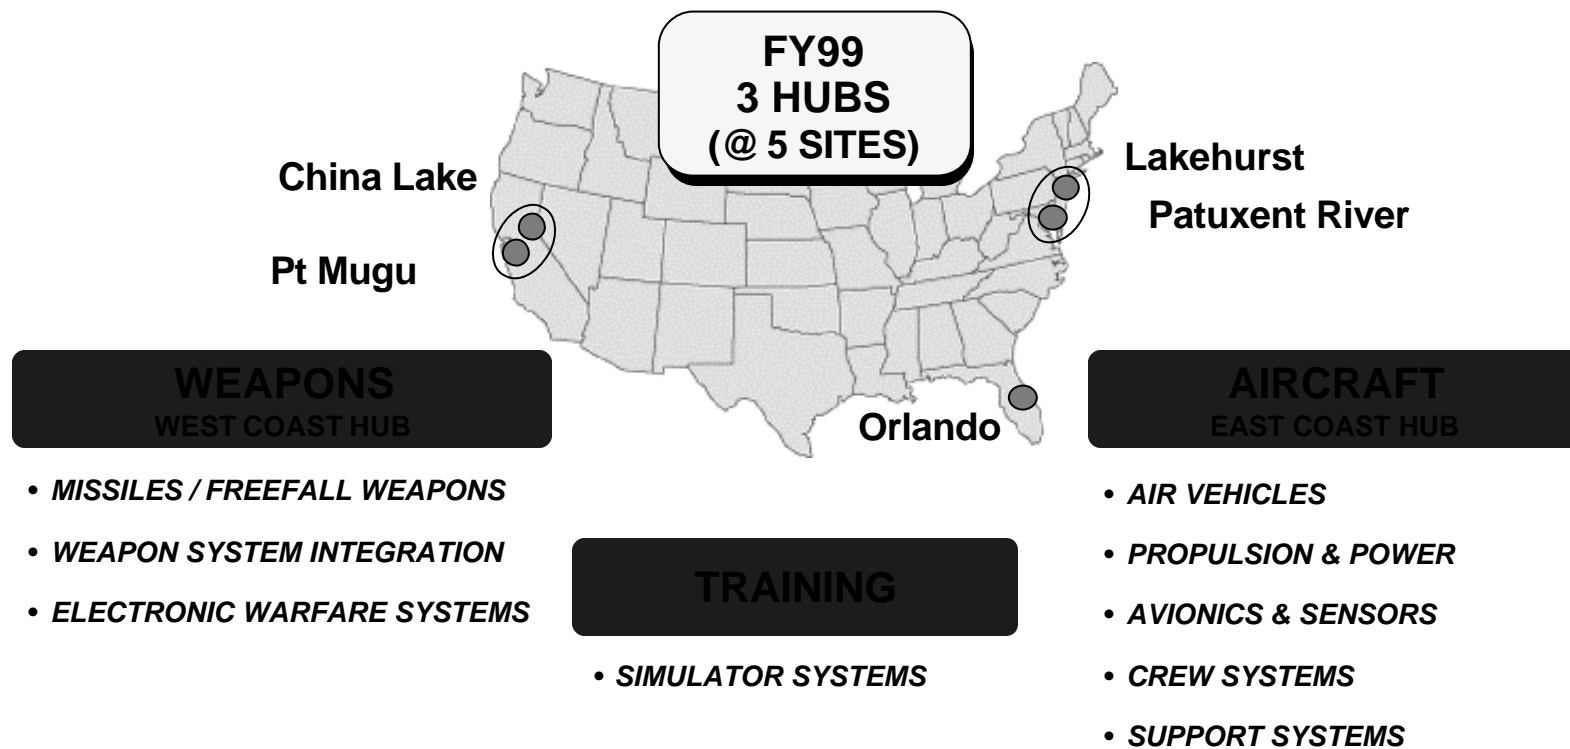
FY99
3 HUBS
(@ 5 SITES)

China Lake

Pt Mugu

Lakehurst

Patuxent River

Orlando

WEAPONS
WEST COAST HUB

• MISSILES / FREEFALL WEAPONS
• WEAPON SYSTEM INTEGRATION
• ELECTRONIC WARFARE SYSTEMS

TRAINING

• SIMULATOR SYSTEMS

AIRCRAFT
EAST COAST HUB

• AIR VEHICLES
• PROPULSION & POWER
• AVIONICS & SENSORS
• CREW SYSTEMS
• SUPPORT SYSTEMS